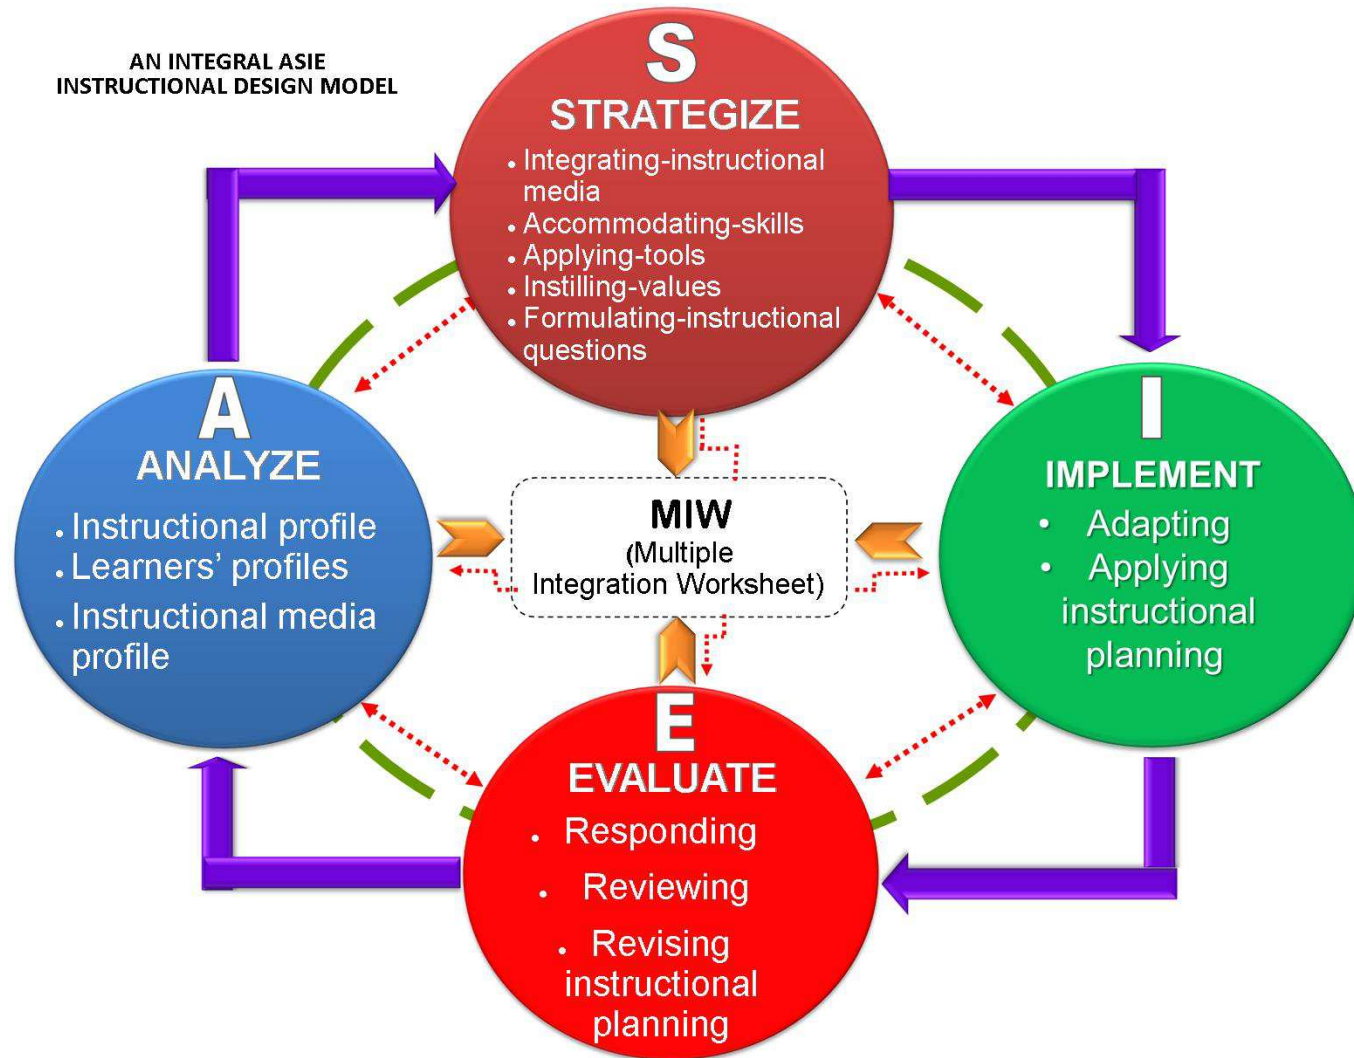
AN INTEGRAL ASIE
INSTRUCTIONAL DESIGN MODEL

S
STRATEGIZE
• Integrating-instructional media
• Accommodating-skills
• Applying-tools
• Instilling-values
• Formulating-instructional questions

A
ANALYZE
• Instructional profile
• Learners' profiles
• Instructional media profile

MIW
(Multiple Integration Worksheet)

I
IMPLEMENT
• Adapting
• Applying instructional planning

E
EVALUATE
• Responding
• Reviewing
• Revising instructional planning